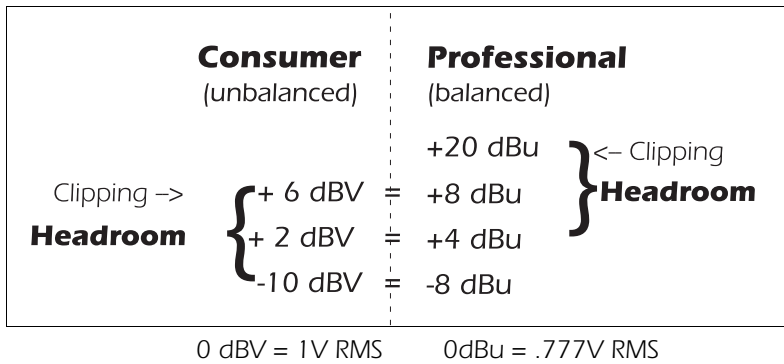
**Consumer**
(unbalanced)

**Professional**
(balanced)

+20 dBu <– Clipping

Clipping –> + 6 dBV = +8 dBu

**Headroom** + 2 dBV = +4 dBu **Headroom**

-10 dBV = -8 dBu

0 dBV = 1V RMS 0dBu = .777V RMS